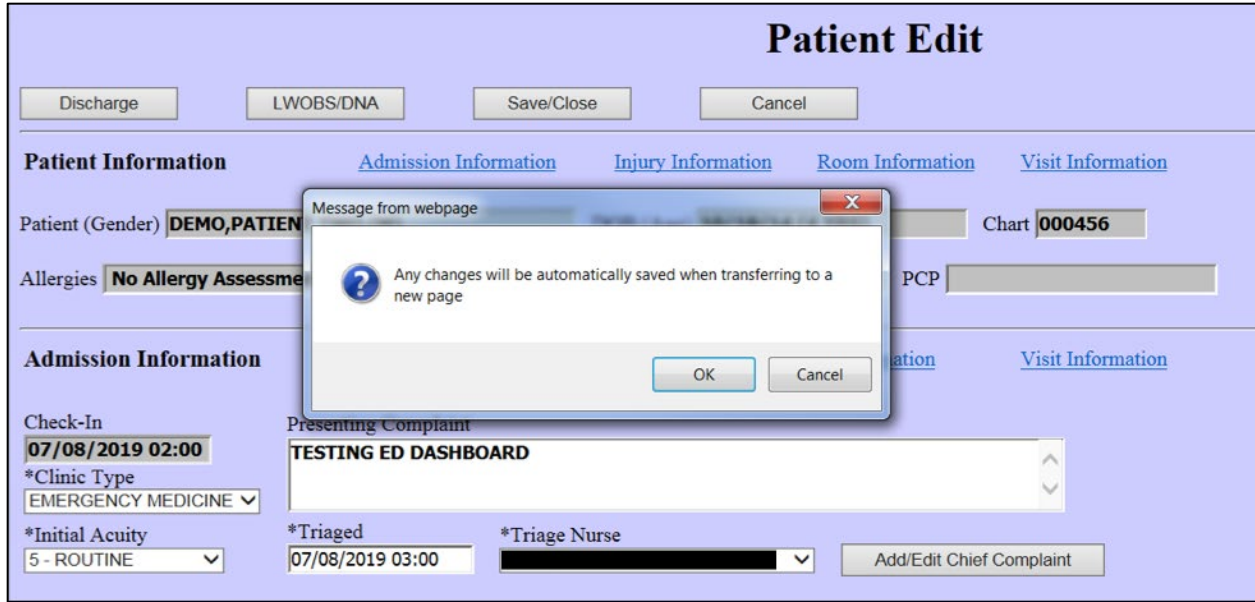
Patient Edit

Discharge | LWOBS/DNA | Save/Close | Cancel

Patient Information | Admission Information | Injury Information | Room Information | Visit Information

Patient (Gender) DEMO,PATIEN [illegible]

Chart 000456

Allergies No Allergy Assessme

PCP

Message from webpage

Any changes will be automatically saved when transferring to a new page

OK | Cancel

Admission Information | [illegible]ation | Visit Information

Check-In
07/08/2019 02:00

Presenting Complaint
TESTING ED DASHBOARD

*Clinic Type
EMERGENCY MEDICINE

*Initial Acuity
5 - ROUTINE

*Triaged
07/08/2019 03:00

*Triage Nurse

Add/Edit Chief Complaint